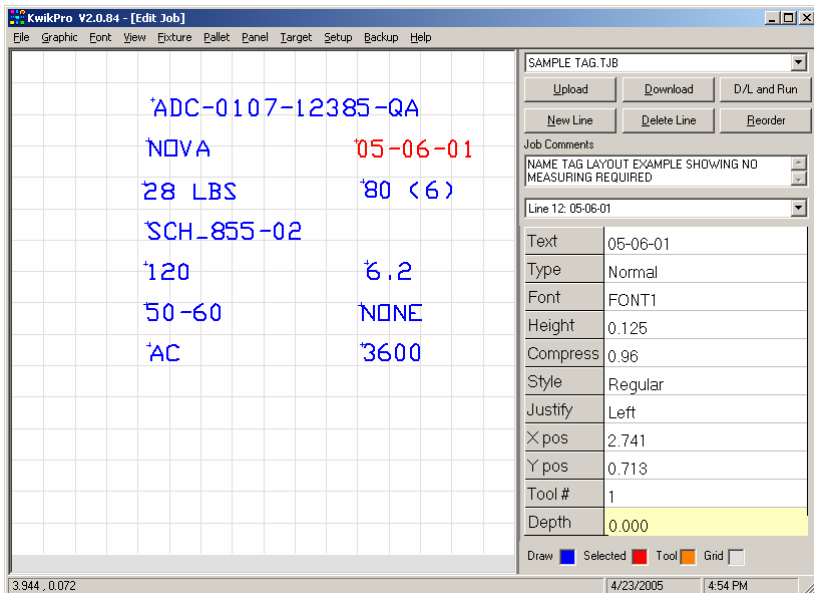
KwikPro V2.0.84 - [Edit Job]

File Graphic Font View Fixture Pallet Panel Target Setup Backup Help

ADC-0107-12385-QA
NOVA 05-06-01
28 LBS 80 (6)
SCH_855-02
120 6.2
50-60 NONE
AC 3600

SAMPLE TAG.TJB

Upload Download D/L and Run
New Line Delete Line Reorder

Job Comments
NAME TAG LAYOUT EXAMPLE SHOWING NO MEASURING REQUIRED

Line 12: 05-06-01

| Text | 05-06-01 |
|---|---|
| Type | Normal |
| Font | FONT1 |
| Height | 0.125 |
| Compress | 0.96 |
| Style | Regular |
| Justify | Left |
| X pos | 2.741 |
| Y pos | 0.713 |
| Tool # | 1 |
| Depth | 0.000 |

Draw Selected Tool Grid

3.944 , 0.072 4/23/2005 4:54 PM